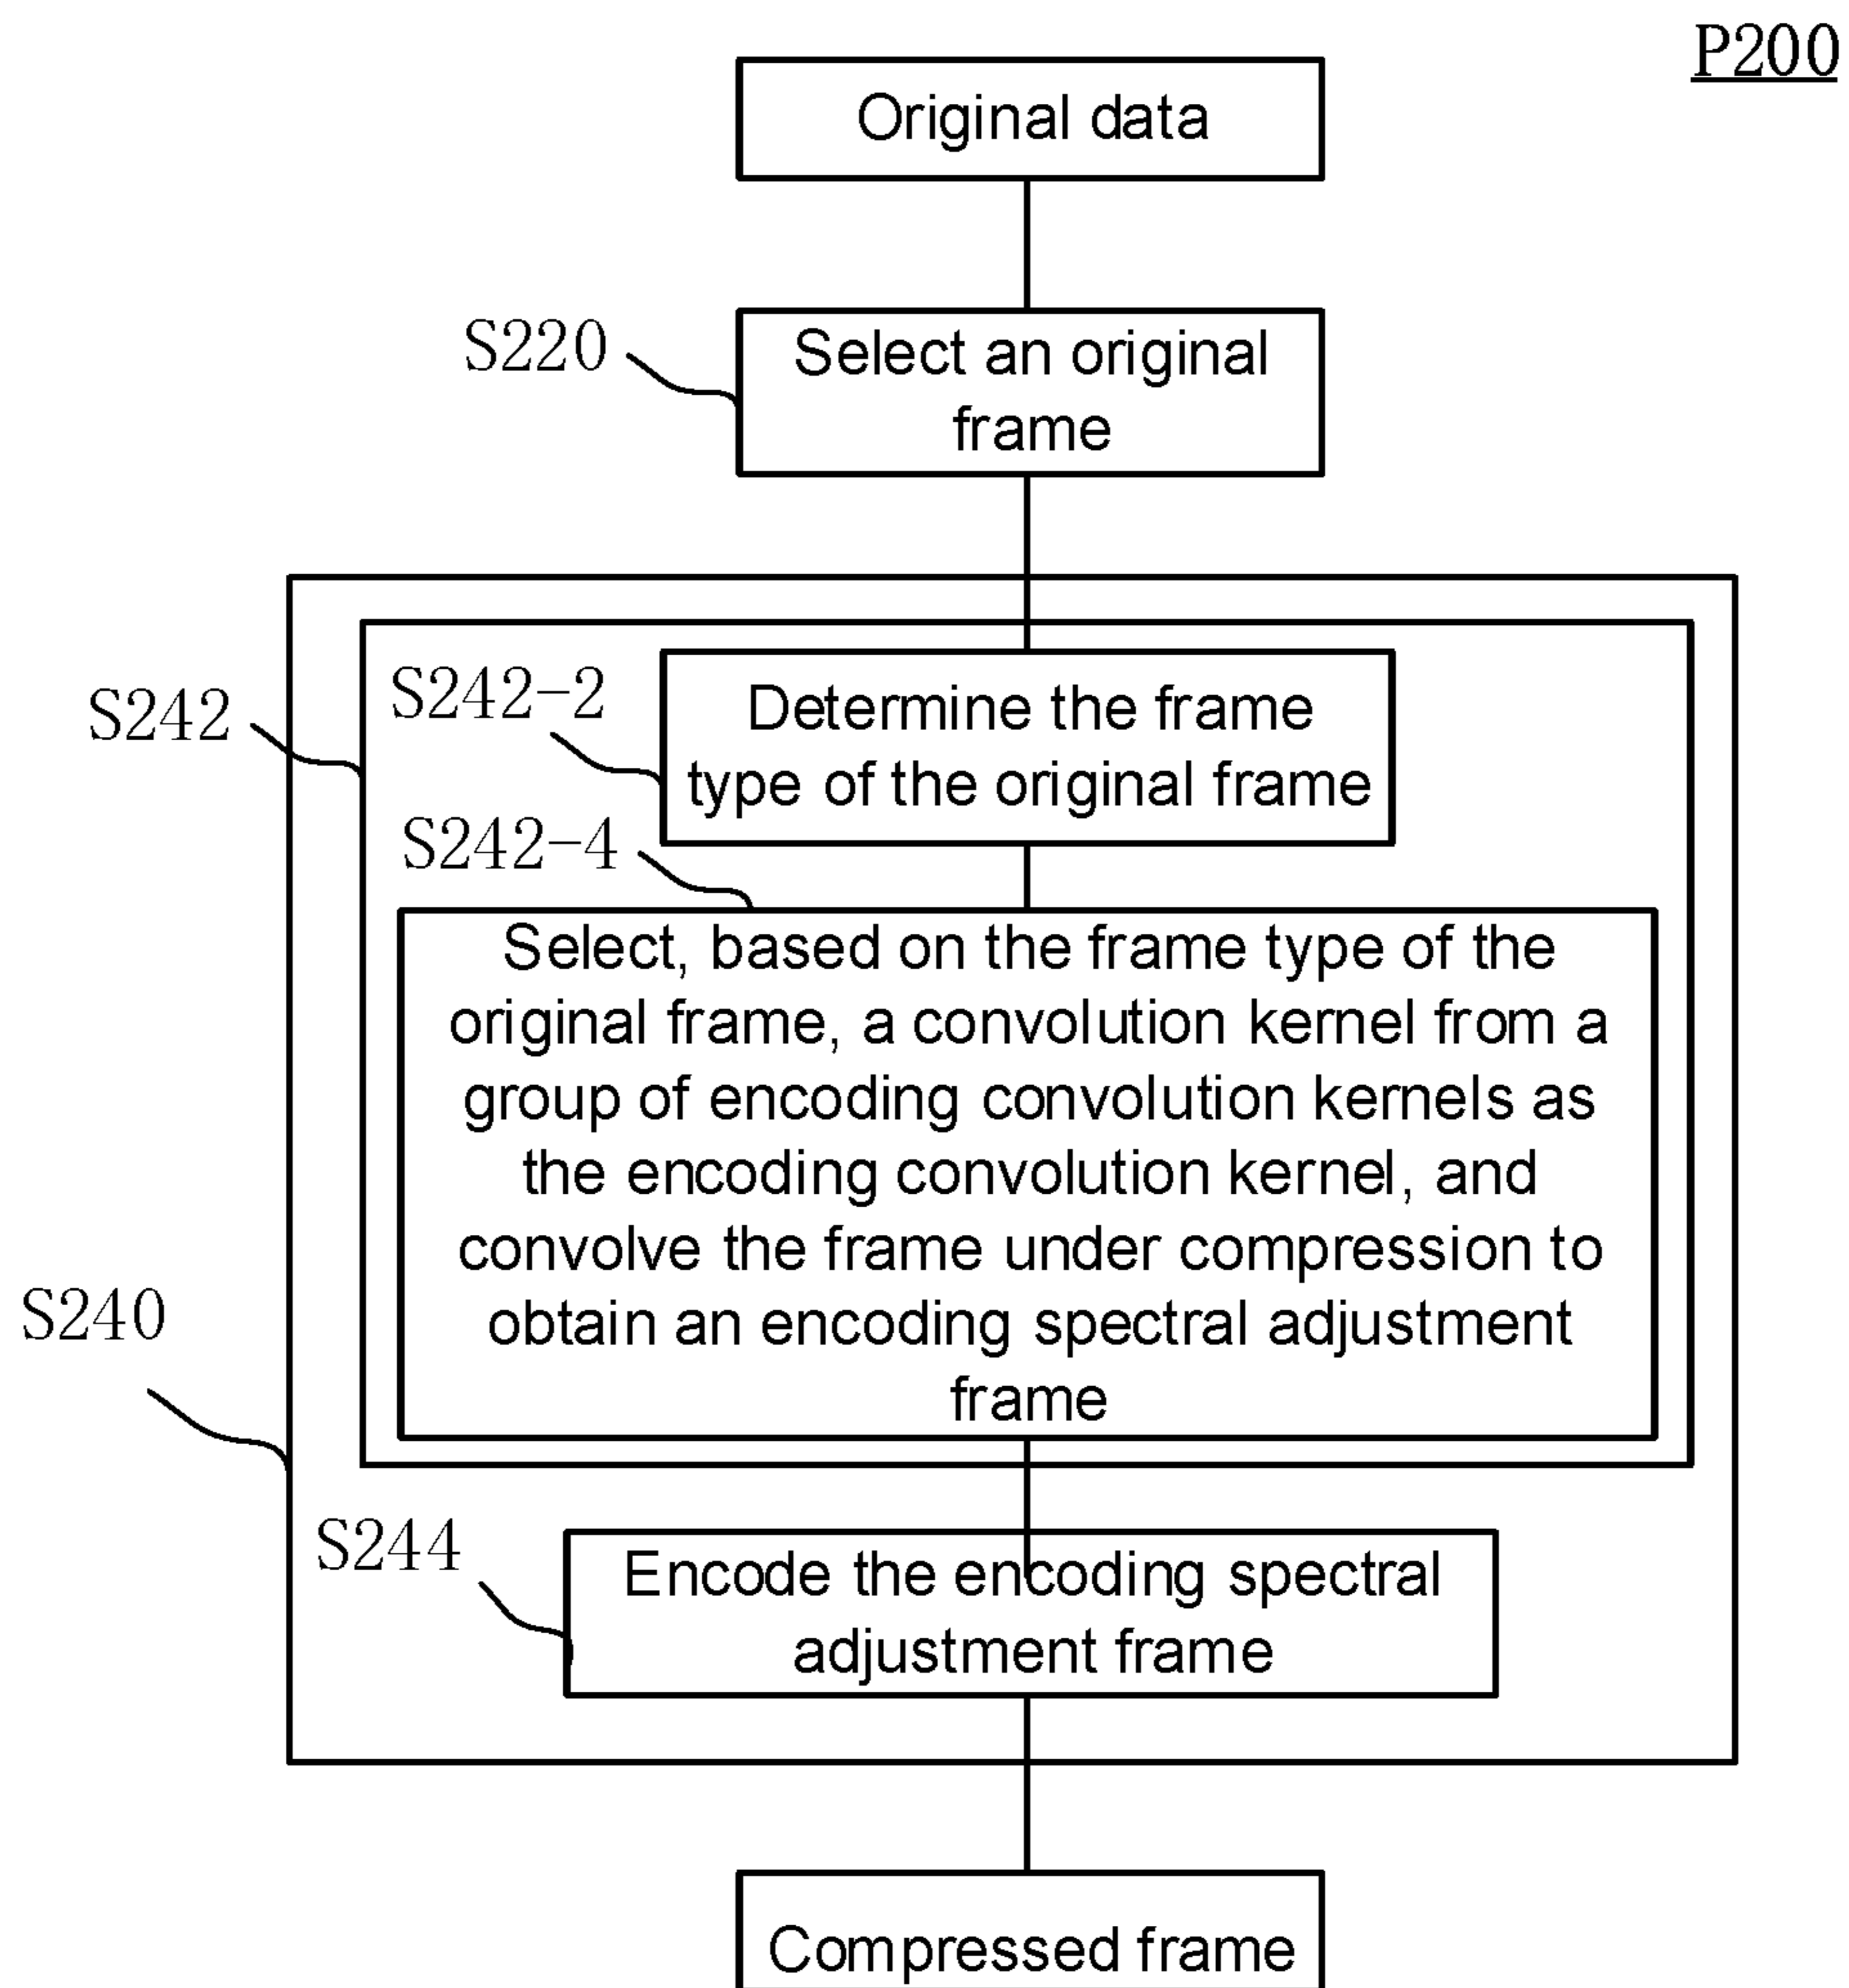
P200

Original data

S220

Select an original frame

S242

S242-2

Determine the frame type of the original frame

S242-4

Select, based on the frame type of the original frame, a convolution kernel from a group of encoding convolution kernels as the encoding convolution kernel, and convolve the frame under compression to obtain an encoding spectral adjustment frame

S240

S244

Encode the encoding spectral adjustment frame

Compressed frame